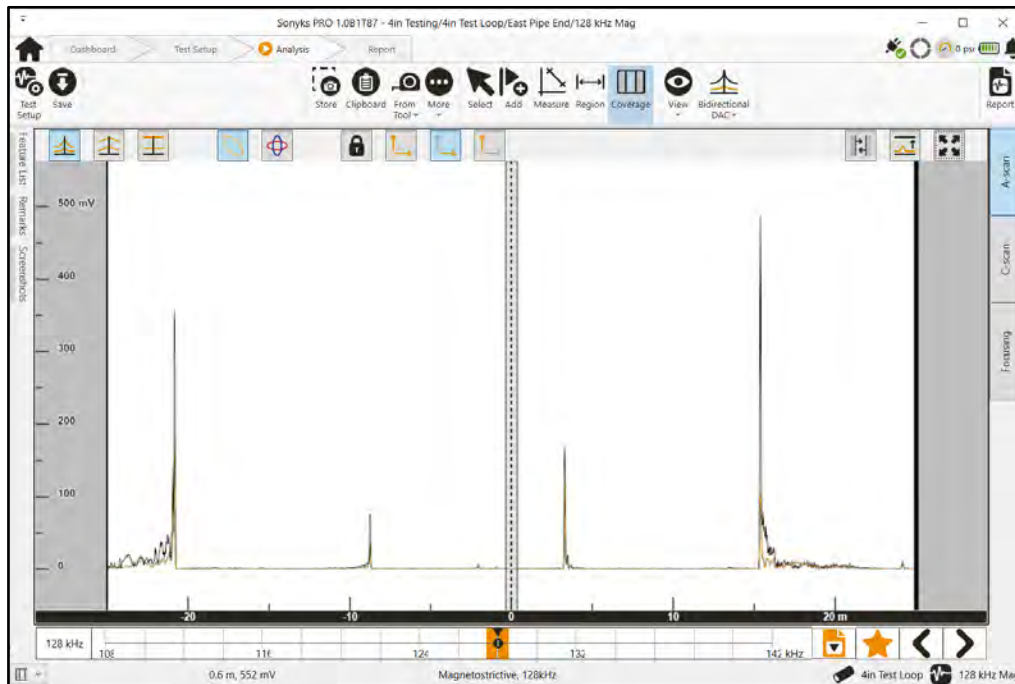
Sonyks PRO 1.0B1T87 - 4in Testing/4in Test Loop/East Pipe End/128 kHz Mag

Dashboard Test Setup Analysis Report

0 psi

Test Setup Save

Store Clipboard From Tool More Select Add Measure Region Coverage View Bidirectional DAC

Report

Feature List Remarks Screenshots

A-scan C-scan Focusing

500 mV
400
300
200
100
0

-20 -10 0 10 20 m

128 kHz 108 116 124 132 142 kHz

0.6 m, 552 mV Magnetostrictive, 128kHz 4in Test Loop 128 kHz Mag